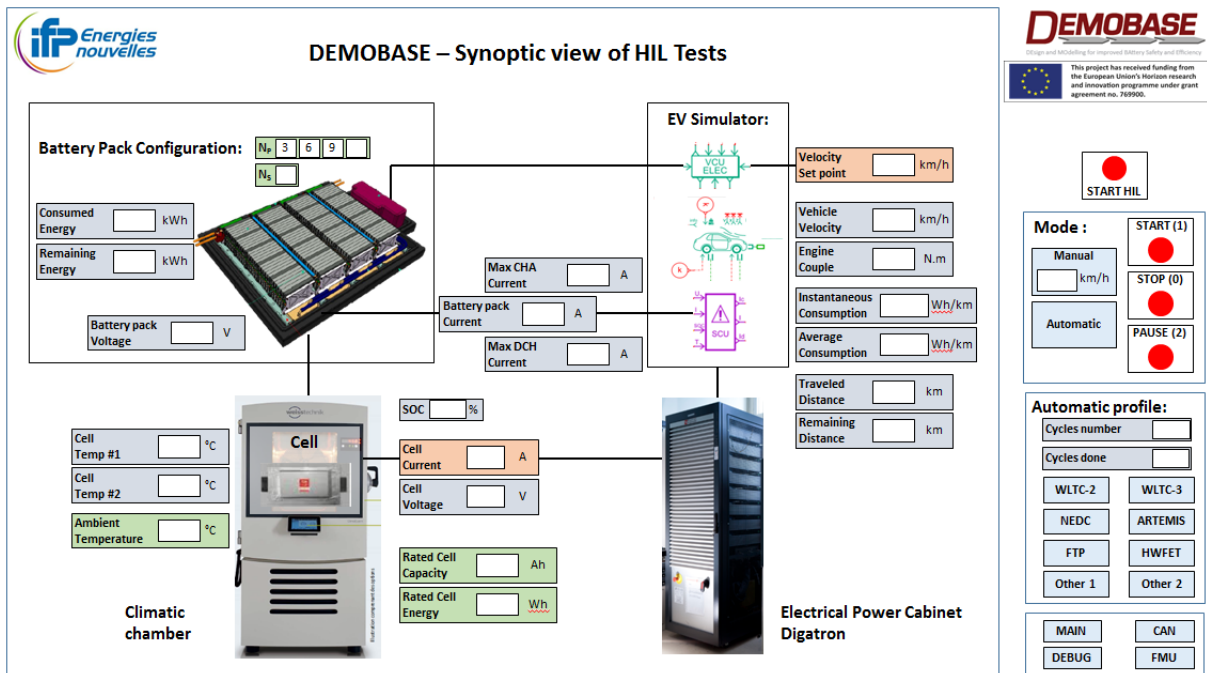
ifp Energies nouvelles

DEMOBASE – Synoptic view of HIL Tests

DEMOBASE
DEsign and MOdelling for improved BAttery Safety and Efficiency

This project has received funding from the European Union's Horizon research and innovation programme under grant agreement no. 769900.

Battery Pack Configuration: $N_P$ 3 6 9

$N_S$

Consumed Energy kWh

Remaining Energy kWh

Battery pack Voltage V

Max CHA Current A

Battery pack Current A

Max DCH Current A

EV Simulator:

VCU ELEC

SCU

Velocity Set point km/h

Vehicle Velocity km/h

Engine Couple N.m

Instantaneous Consumption Wh/km

Average Consumption Wh/km

Traveled Distance km

Remaining Distance km

START HIL

Mode :

Manual km/h

Automatic

START (1)

STOP (0)

PAUSE (2)

Automatic profile:

Cycles number

Cycles done

WLTC-2

WLTC-3

NEDC

ARTEMIS

FTP

HWFET

Other 1

Other 2

MAIN

CAN

DEBUG

FMU

SOC %

Cell

Cell Temp #1 °C

Cell Temp #2 °C

Ambient Temperature °C

Cell Current A

Cell Voltage V

Rated Cell Capacity Ah

Rated Cell Energy Wh

Climatic chamber

Electrical Power Cabinet Digatron